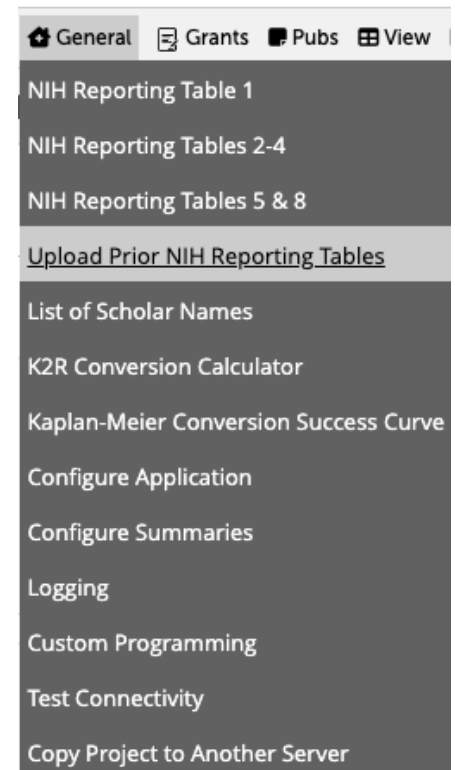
General Grants Pubs View

NIH Reporting Table 1

NIH Reporting Tables 2-4

NIH Reporting Tables 5 & 8

Upload Prior NIH Reporting Tables

List of Scholar Names

K2R Conversion Calculator

Kaplan-Meier Conversion Success Curve

Configure Application

Configure Summaries

Logging

Custom Programming

Test Connectivity

Copy Project to Another Server